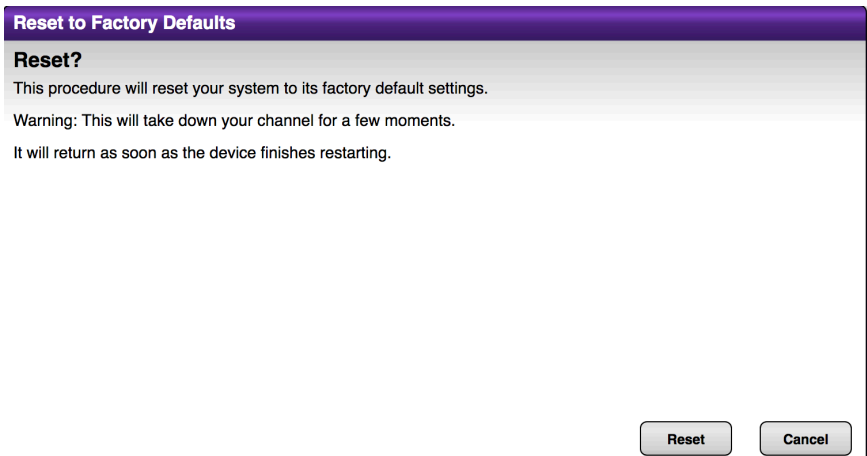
Reset to Factory Defaults

Reset?

This procedure will reset your system to its factory default settings.

Warning: This will take down your channel for a few moments.

It will return as soon as the device finishes restarting.

Reset

Cancel